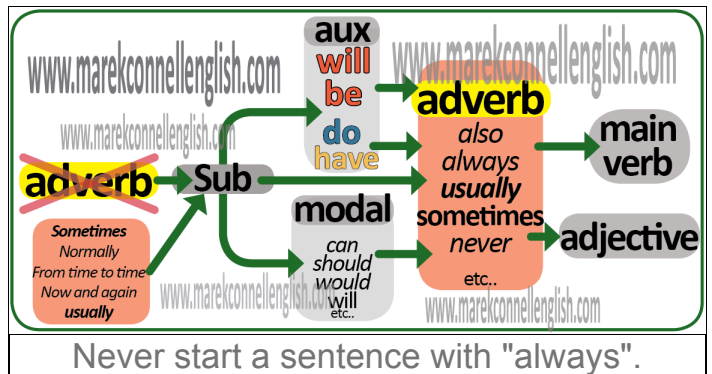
www.marekconnellenglish.com

www.marekconnellenglish.com

www.marekconnellenglish.com

www.marekconnellenglish.com

www.marekconnellenglish.com

adverb

Sometimes
Normally
From time to time
Now and again
usually

Sub

aux
will
be
do
have

modal
can
should
would
will
etc..

adverb
also
always
usually
sometimes
never
etc..

main verb

adjective

Never start a sentence with "always".